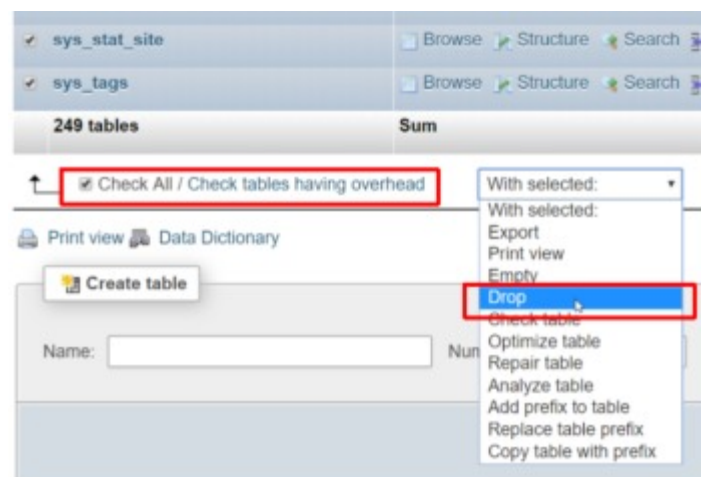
sys_stat_site | Browse | Structure | Search
sys_tags | Browse | Structure | Search
249 tables | Sum

Check All / Check tables having overhead

With selected:
With selected:
Export
Print view
Empty
Drop
Check table
Optimize table
Repair table
Analyze table
Add prefix to table
Replace table prefix
Copy table with prefix

Print view Data Dictionary

Create table

Name:

Num